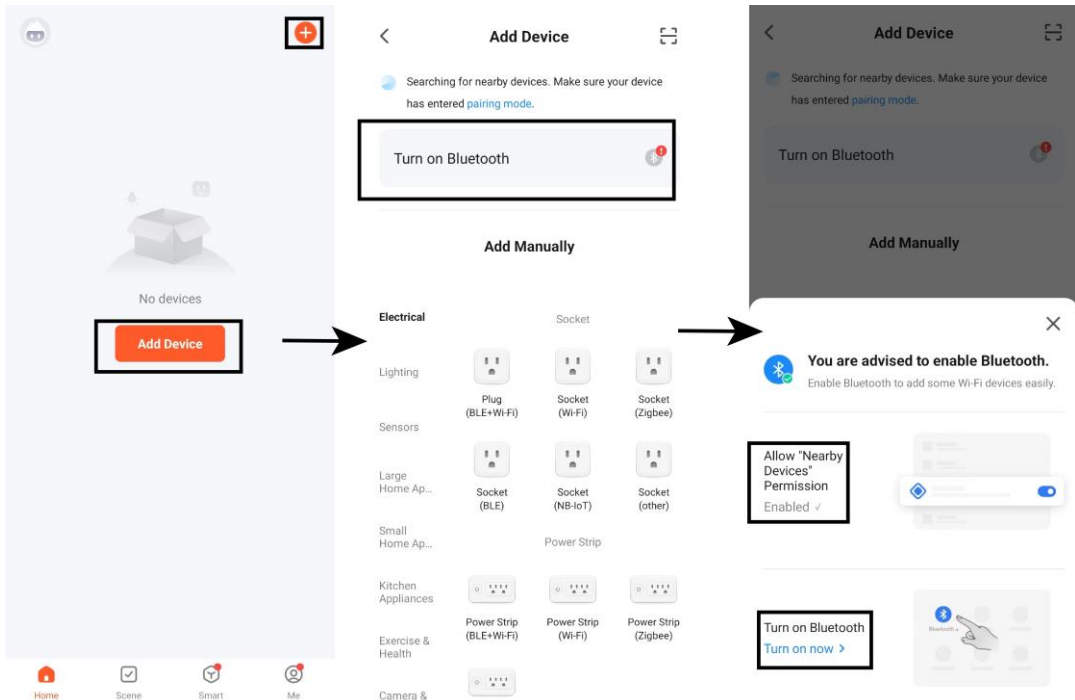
No devices

Add Device

Home Scene Smart Me

Add Device

Searching for nearby devices. Make sure your device has entered pairing mode.

Turn on Bluetooth

Add Manually

Electrical

Lighting

Sensors

Large Home Ap...

Small Home Ap...

Kitchen Appliances

Exercise & Health

Camera &

Socket

Plug (BLE+Wi-Fi)

Socket (Wi-Fi)

Socket (Zigbee)

Socket (BLE)

Socket (NB-IoT)

Socket (other)

Power Strip

Power Strip (BLE+Wi-Fi)

Power Strip (Wi-Fi)

Power Strip (Zigbee)

Add Device

Searching for nearby devices. Make sure your device has entered pairing mode.

Turn on Bluetooth

Add Manually

You are advised to enable Bluetooth.

Enable Bluetooth to add some Wi-Fi devices easily.

Allow "Nearby Devices" Permission

Enabled ✓

Turn on Bluetooth

Turn on now >